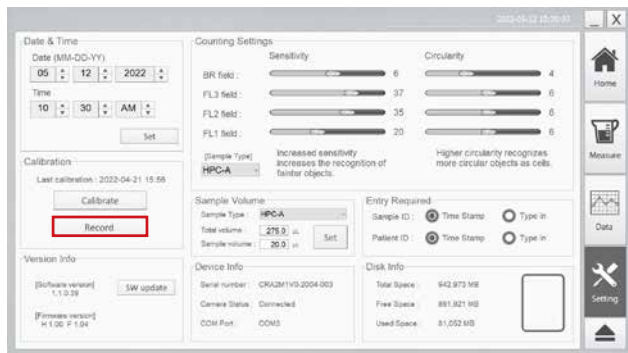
2022-05-12 15:30:07
_ X

Date & Time
Date (MM-DD-YY)
05 12 2022
Time
10 30 AM
Set

Calibration
Last calibration : 2022-04-21 15:56
Calibrate
Record

Version Info
[Software version] 1.1.0.29
SW update
[Firmware version] H 1.00 F 1.04

Counting Settings
Sensitivity
Circularity
BR field : 6 4
FL3 field : 37 6
FL2 field : 35 6
FL1 field : 20 6
[Sample Type]
HPC-A
Increased sensitivity increases the recognition of fainter objects.
Higher circularity recognizes more circular objects as cells.

Sample Volume
Sample Type : HPC-A
Total volume : 275.0 uL
Sample volume : 20.0 uL
Set

Entry Required
Sample ID : Time Stamp Type in
Patient ID : Time Stamp Type in

Device Info
Serial number : CRA2M1V0-2004-003
Camera Status : Connected
COM Port : COM3

Disk Info
Total Space : 942,973 MB
Free Space : 861,921 MB
Used Space : 81,052 MB

Home
Measure
Data
Setting